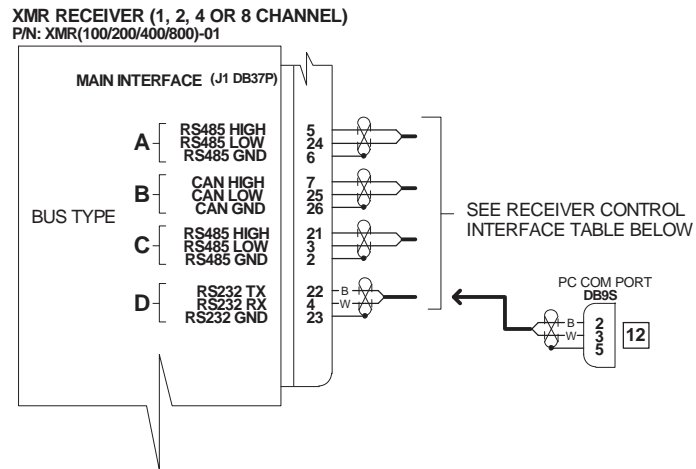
XMR RECEIVER (1, 2, 4 OR 8 CHANNEL)
P/N: XMR(100/200/400/800)-01

MAIN INTERFACE (J1 DB37P)

BUS TYPE

A
RS485 HIGH 5
RS485 LOW 24
RS485 GND 6

B
CAN HIGH 7
CAN LOW 25
CAN GND 26

C
RS485 HIGH 21
RS485 LOW 3
RS485 GND 2

D
RS232 TX 22
RS232 RX 4
RS232 GND 23

B
W

SEE RECEIVER CONTROL INTERFACE TABLE BELOW

PC COM PORT
DB9S
B
W
2
3
5
12